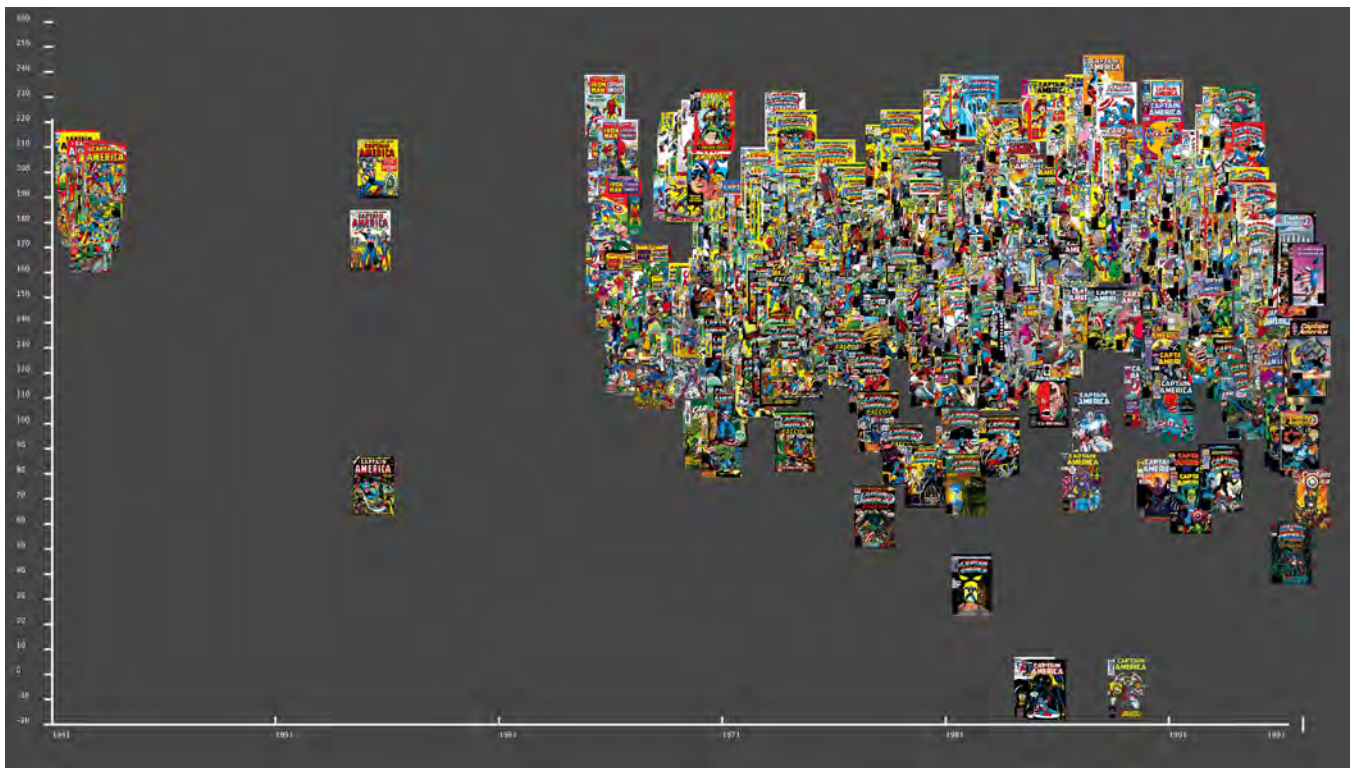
260
250
240
230
220
210
200
190
180
170
160
150
140
130
120
110
100
90
80
70
60
50
40
30
20
10
0
-10
-20

1941
1951
1961
1971
1981
1991
1997

CAPTAIN AMERICA
CAPTAIN AMERICA
CAPTAIN AMERICA
IRON MAN
CAPTAIN AMERICA
CAPTAIN AMERICA
CAPTAIN AMERICA
CAPTAIN AMERICA